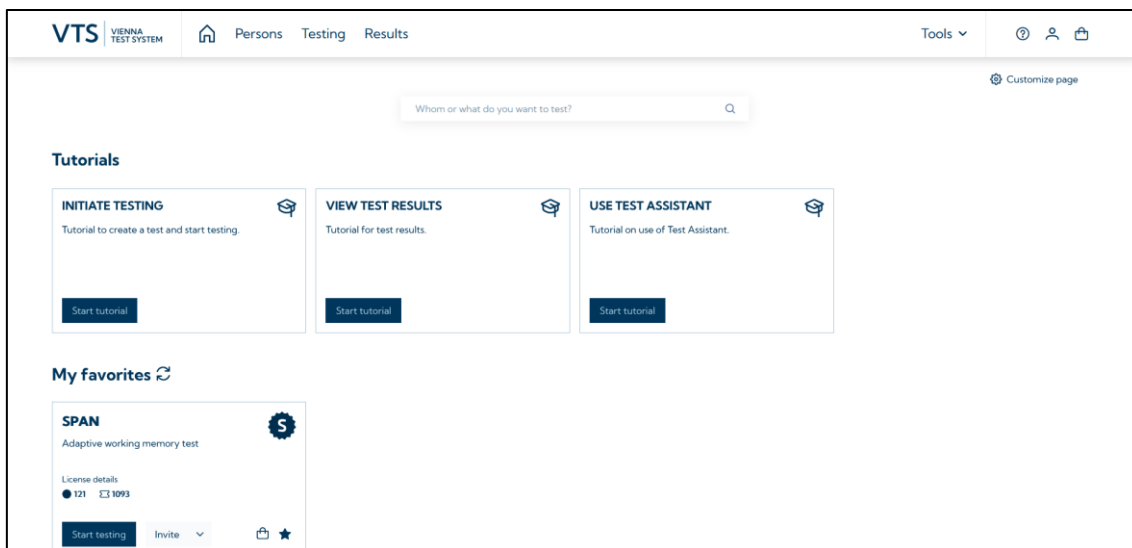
VTS VIENNA TEST SYSTEM

Persons Testing Results

Tools

Customize page

Whom or what do you want to test?

Tutorials

INITIATE TESTING

Tutorial to create a test and start testing.

Start tutorial

VIEW TEST RESULTS

Tutorial for test results.

Start tutorial

USE TEST ASSISTANT

Tutorial on use of Test Assistant.

Start tutorial

My favorites

SPAN

S

Adaptive working memory test

License details

121 1093

Start testing Invite